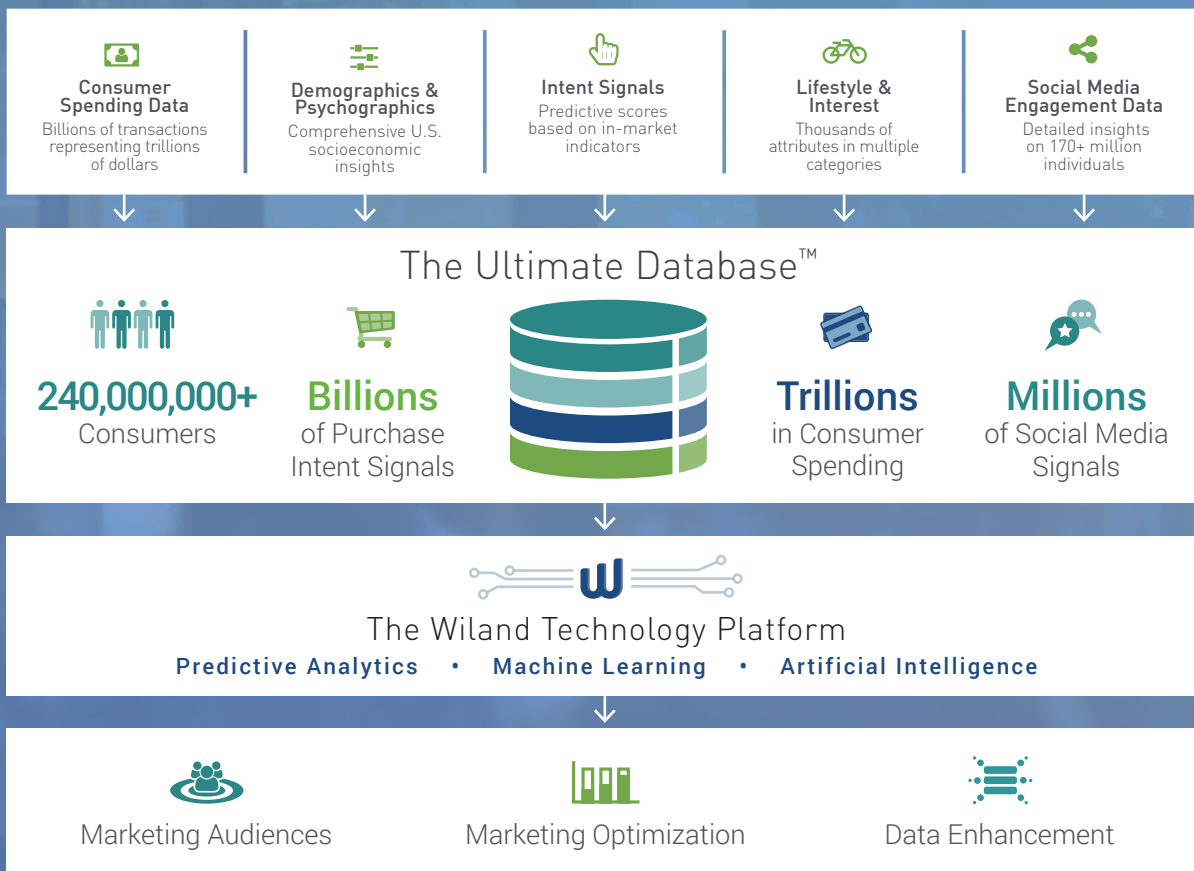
Consumer Spending Data
Billions of transactions representing trillions of dollars

Demographics & Psychographics
Comprehensive U.S. socioeconomic insights

Intent Signals
Predictive scores based on in-market indicators

Lifestyle & Interest
Thousands of attributes in multiple categories

Social Media Engagement Data
Detailed insights on 170+ million individuals

The Ultimate Database™

240,000,000+
Consumers

Billions
of Purchase Intent Signals

Trillions
in Consumer Spending

Millions
of Social Media Signals

The Wiland Technology Platform
Predictive Analytics • Machine Learning • Artificial Intelligence

Marketing Audiences

Marketing Optimization

Data Enhancement